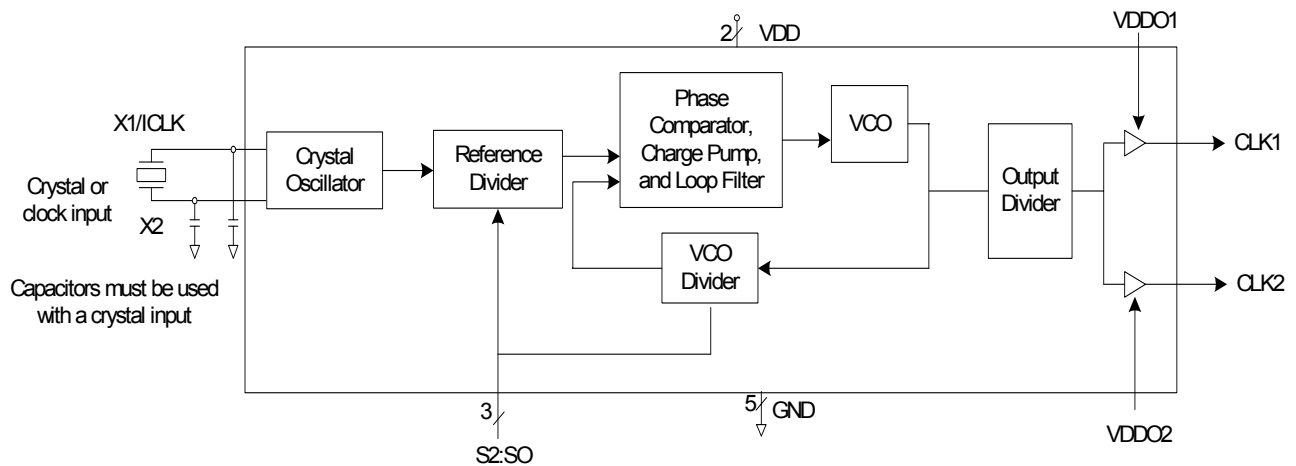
2 VDD

VDDO1

X1/ICLK

Crystal or clock input

X2

Capacitors must be used with a crystal input

Crystal Oscillator

Reference Divider

Phase Comparator, Charge Pump, and Loop Filter

VCO

Output Divider

CLK1

CLK2

VCO Divider

3

S2:SO

5 GND

VDDO2